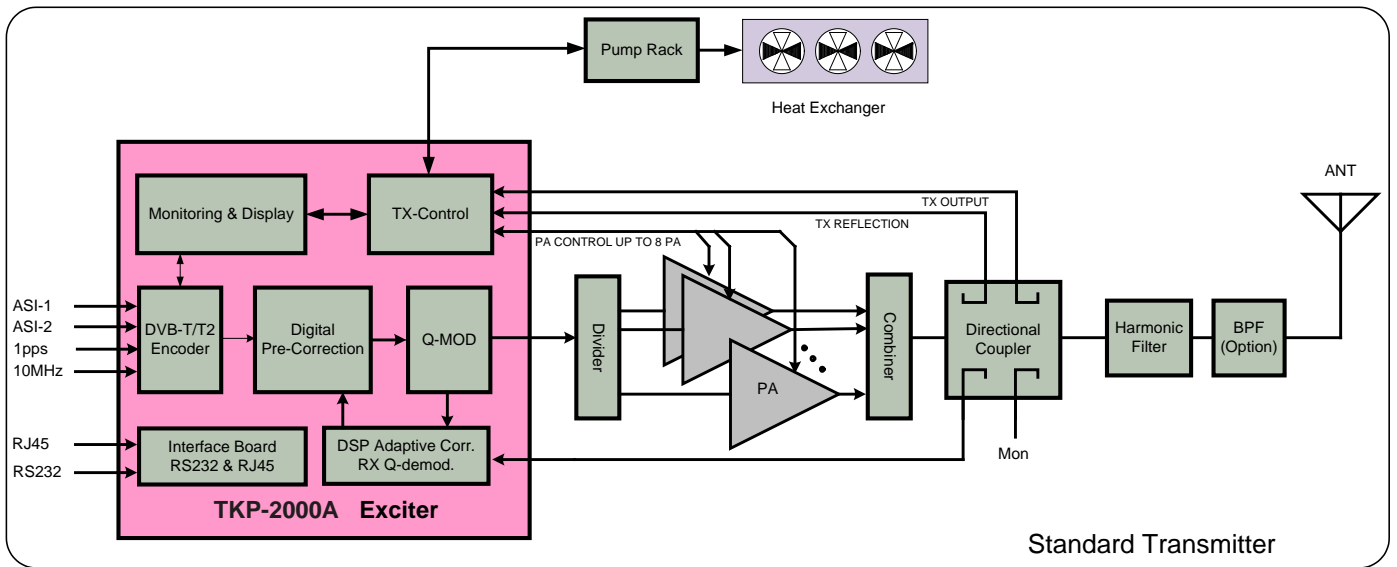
Pump Rack

Heat Exchanger

ANT

Monitoring & Display

TX-Control

TX OUTPUT

TX REFLECTION

PA CONTROL UP TO 8 PA

ASI-1
ASI-2
1pps
10MHz

DVB-T/T2 Encoder

Digital Pre-Correction

Q-MOD

Divider

PA

Combiner

Directional Coupler

Harmonic Filter

BPF (Option)

RJ45
RS232

Interface Board RS232 & RJ45

DSP Adaptive Corr. RX Q-demod.

Mon

TKP-2000A Exciter

Standard Transmitter